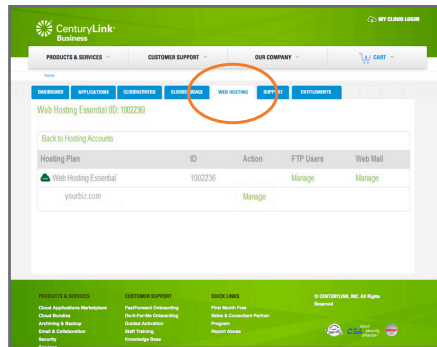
CenturyLink Business

MY CLOUD LOGIN

PRODUCTS & SERVICES
CUSTOMER SUPPORT
OUR COMPANY
CART

Home

DASHBOARD
APPLICATIONS
CLOUDSERVERS
CLOUDSPACE
WEB HOSTING
SUPPORT
ENTITLEMENTS

Web Hosting Essential (ID: 1002236)

Back to Hosting Accounts

| Hosting Plan | ID | Action | FTP Users | Web Mail |
|---|---|---|---|---|
| Web Hosting Essential | 1002236 | | Manage | Manage |
| yourbiz.com | | Manage | | |

PRODUCTS & SERVICES
Cloud Applications Marketplace
Cloud Bundles
Archiving & Backup
Email & Collaboration
Security
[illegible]

CUSTOMER SUPPORT
FastForward Onboarding
Don't-Pay-Me Onboarding
Guided Activation
Staff Training
Knowledge Base

QUICK LINKS
First Month Free
Sales & Consultant Partner Program
Report Abuse

© CENTURYLINK, INC. All Rights Reserved